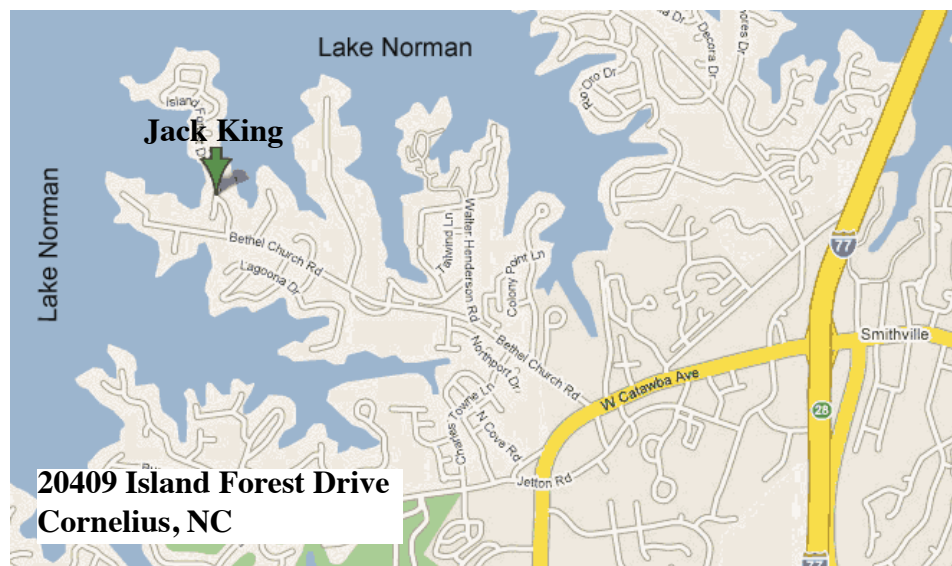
Lake Norman

Lake Norman

Jack King

Island F

Bethel Church Rd

Lagoona Dr

Tailwind Ln

Walter Henderson Rd

Colony Point Ln

Bethel Church Rd

Northport Dr

Charles Towne Ln

N Cove Rd

Rio Oro Dr

Decora Dr

W Catawba Ave

Jetton Rd

77

28

Smithville

20409 Island Forest Drive
Cornelius, NC